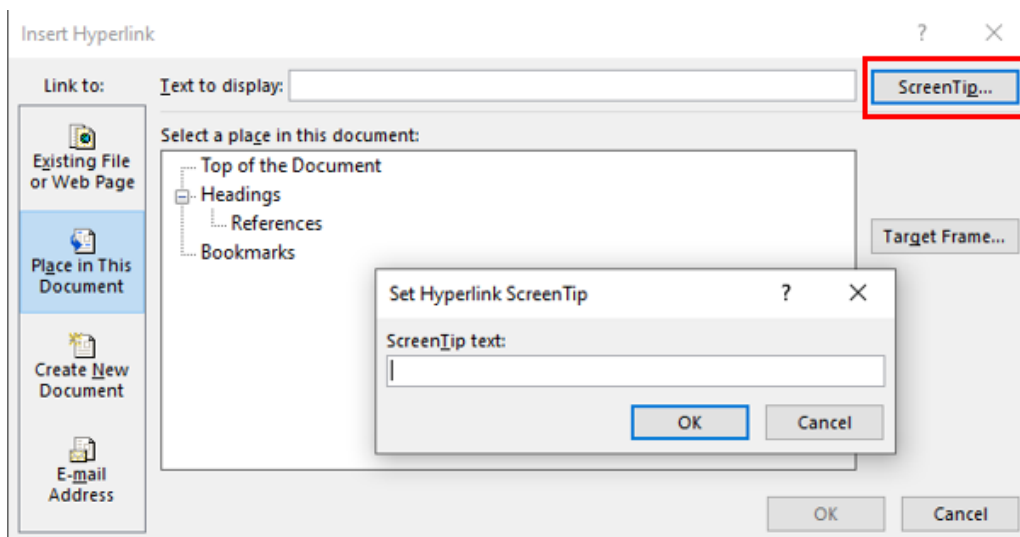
Insert Hyperlink

?

Link to:

Text to display:

ScreenTip...

Existing File or Web Page

Select a place in this document:

Top of the Document

Headings

References

Bookmarks

Place in This Document

Target Frame...

Create New Document

E-mail Address

Set Hyperlink ScreenTip

?

ScreenTip text:

OK

Cancel

OK

Cancel